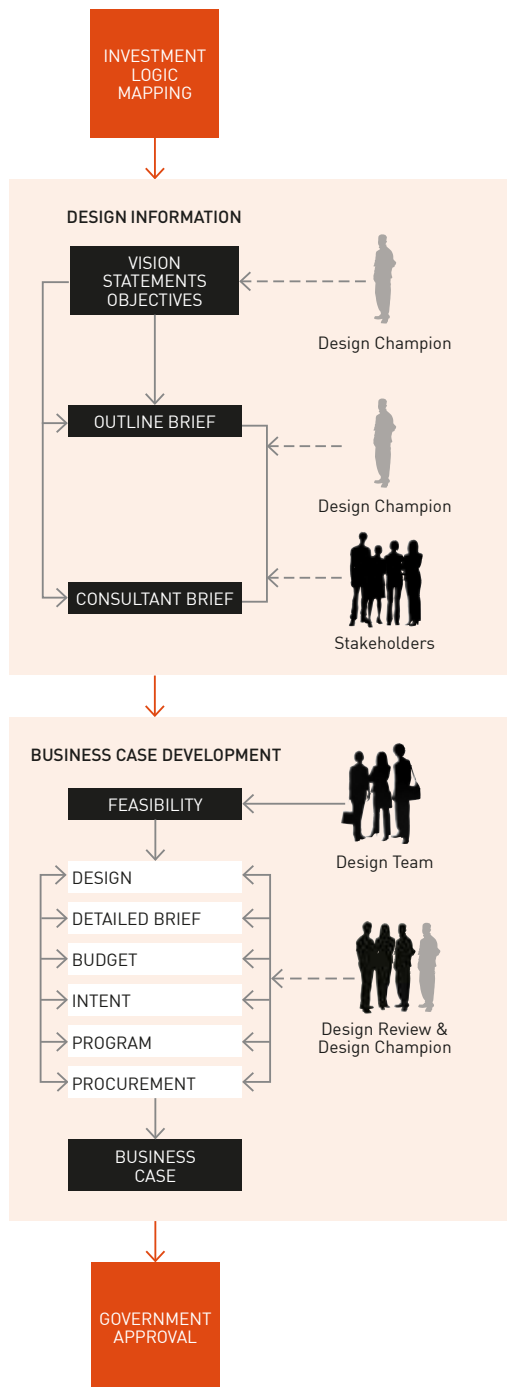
INVESTMENT LOGIC MAPPING

DESIGN INFORMATION

VISION STATEMENTS OBJECTIVES

Design Champion

OUTLINE BRIEF

Design Champion

CONSULTANT BRIEF

Stakeholders

BUSINESS CASE DEVELOPMENT

FEASIBILITY

Design Team

DESIGN

DETAILED BRIEF

BUDGET

INTENT

PROGRAM

PROCUREMENT

Design Review & Design Champion

BUSINESS CASE

GOVERNMENT APPROVAL